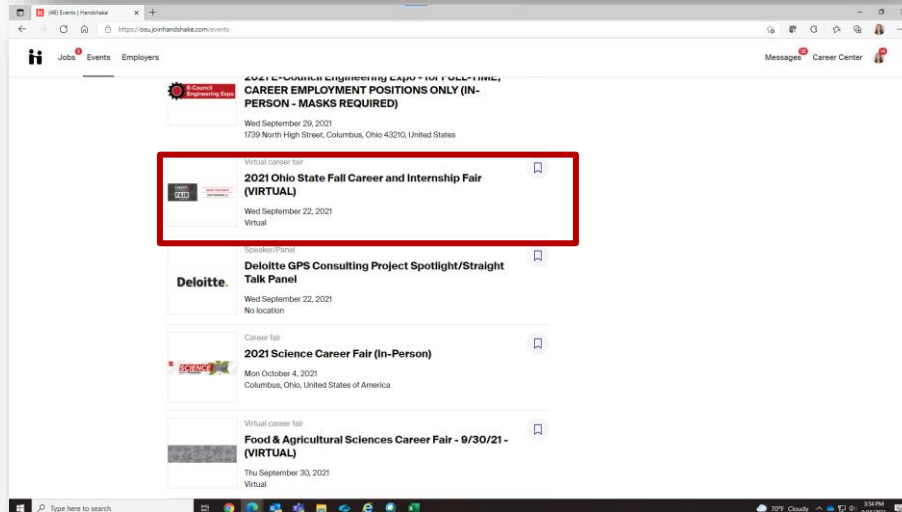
(48) Events | Handshake

https://osu.joinhandshake.com/events

Jobs Events Employers

Messages Career Center

E-Council Engineering Expo

2021 E-Council Engineering Expo - for FULL-TIME, CAREER EMPLOYMENT POSITIONS ONLY (IN-PERSON - MASKS REQUIRED)

Wed September 29, 2021
1739 North High Street, Columbus, Ohio 43210, United States

Virtual career fair
2021 Ohio State Fall Career and Internship Fair (VIRTUAL)
Wed September 22, 2021
Virtual

Speaker/Panel
Deloitte.
Deloitte GPS Consulting Project Spotlight/Straight Talk Panel
Wed September 22, 2021
No location

Career fair
SCIENCE
2021 Science Career Fair (In-Person)
Mon October 4, 2021
Columbus, Ohio, United States of America

Virtual career fair
Food & Agricultural Sciences Career Fair - 9/30/21 - (VIRTUAL)
Thu September 30, 2021
Virtual

Type here to search

70°F Cloudy 3:54 PM